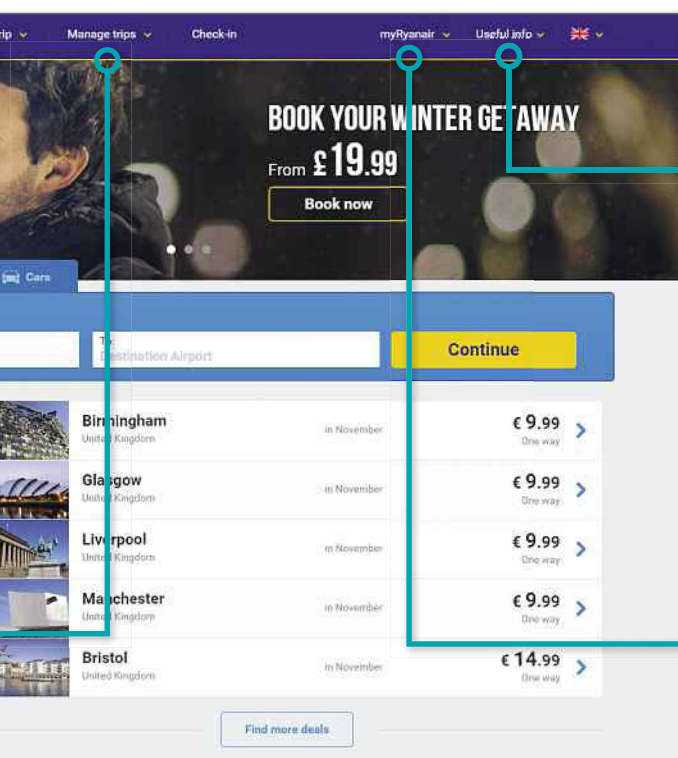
rip Manage trips Check-in myRyanair Useful info

BOOK YOUR WINTER GETAWAY
From £19.99
Book now

Cars

To
Destination Airport
Continue

Birmingham
United Kingdom
in November
€ 9.99
One way

Glasgow
United Kingdom
in November
€ 9.99
One way

Liverpool
United Kingdom
in November
€ 9.99
One way

Manchester
United Kingdom
in November
€ 9.99
One way

Bristol
United Kingdom
in November
€ 14.99
One way

Find more deals